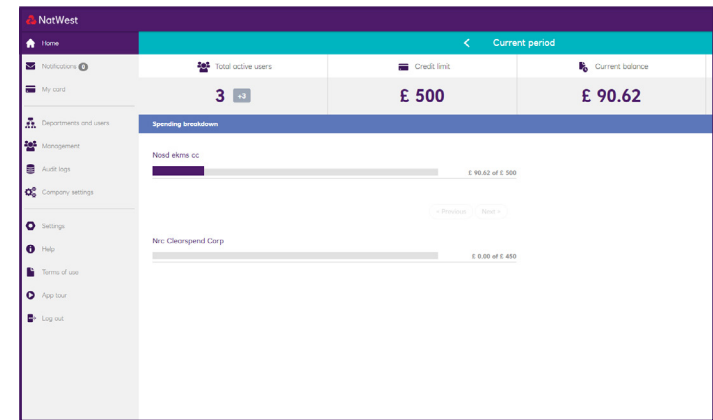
NatWest

Home
Notifications 0
My card
Departments and users
Management
Audit logs
Company settings
Settings
Help
Terms of use
App tour
Log out

Current period

| Total active users | Credit limit | Current balance |
|---|---|---|
| 3 +3 | £ 500 | £ 90.62 |

Spending breakdown

Nosd ekms cc
£ 90.62 of £ 500

« Previous Next »

Nrc Clearspend Corp
£ 0.00 of £ 450